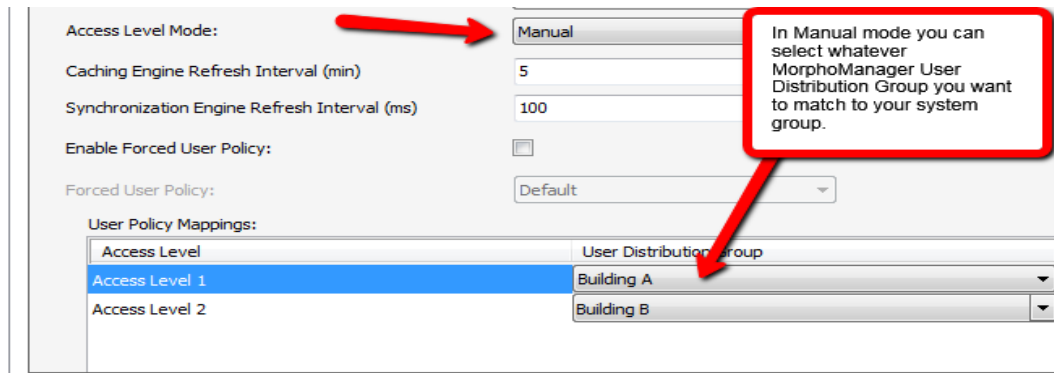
Access Level Mode: Manual

Caching Engine Refresh Interval (min) 5

Synchronization Engine Refresh Interval (ms) 100

Enable Forced User Policy:

Forced User Policy: Default

In Manual mode you can select whatever MorphoManager User Distribution Group you want to match to your system group.

User Policy Mappings:

| Access Level | User Distribution Group |
|---|---|
| Access Level 1 | Building A |
| Access Level 2 | Building B |